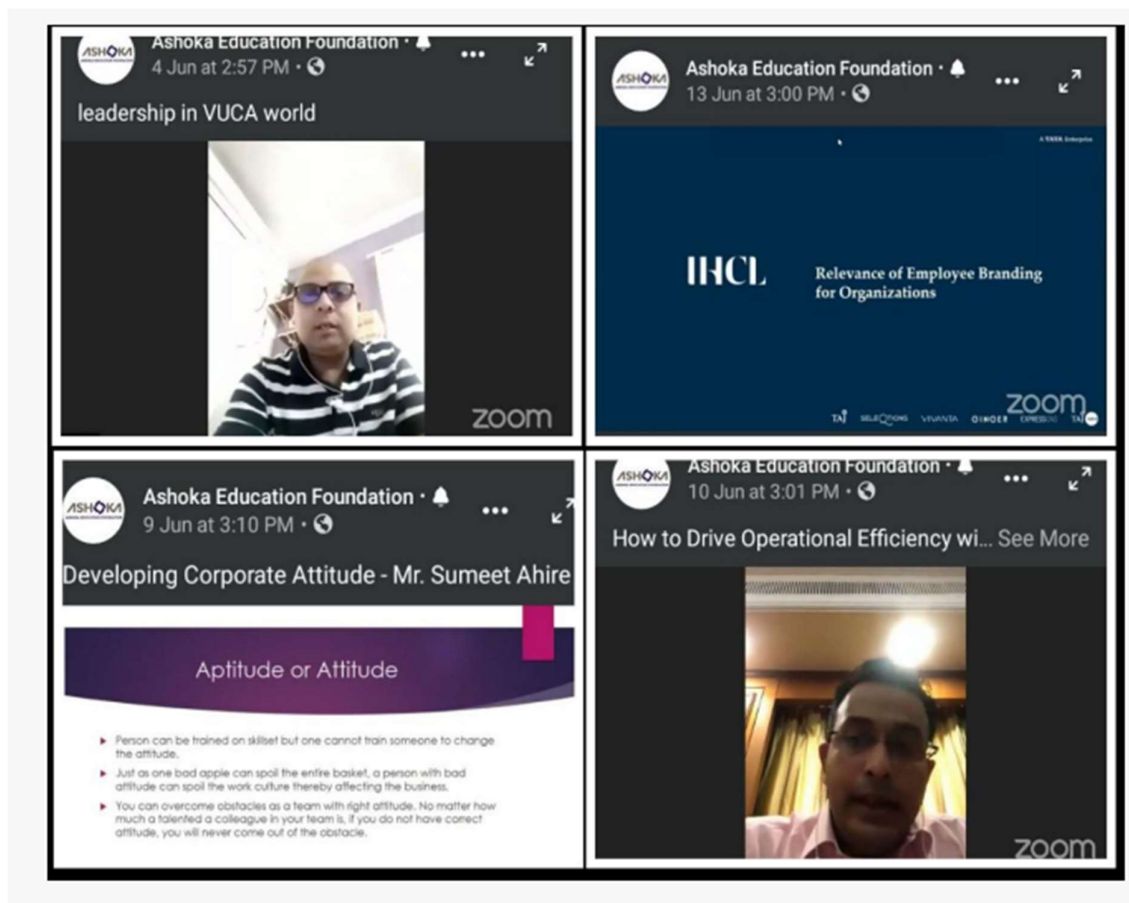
ASHOKA

Ashoka Education Foundation • 
4 Jun at 2:57 PM •

leadership in VUCA world

zoom

ASHOKA

Ashoka Education Foundation • 
13 Jun at 3:00 PM •

A TATA Enterprise

IHCL

Relevance of Employee Branding for Organizations

TAJ SELEQTIONS VIVANTA GINGER EXPRESSIONS TAJ

zoom

ASHOKA

Ashoka Education Foundation • 
9 Jun at 3:10 PM •

Developing Corporate Attitude - Mr. Sumeet Ahire

Aptitude or Attitude

- Person can be trained on skillset but one cannot train someone to change the attitude.
- Just as one bad apple can spoil the entire basket, a person with bad attitude can spoil the work culture thereby affecting the business.
- You can overcome obstacles as a team with right attitude. No matter how much a talented a colleague in your team is, if you do not have correct attitude, you will never come out of the obstacle.

ASHOKA

Ashoka Education Foundation • 
10 Jun at 3:01 PM •

How to Drive Operational Efficiency wi... See More

zoom